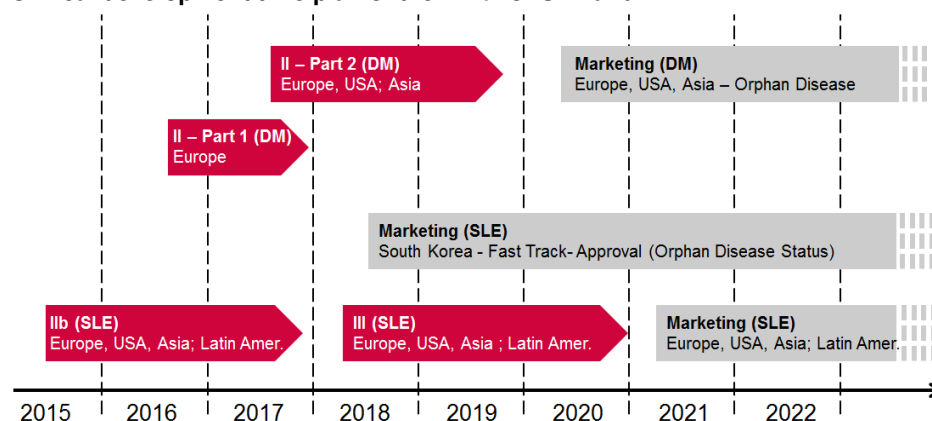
II – Part 2 (DM)
Europe, USA; Asia

Marketing (DM)
Europe, USA, Asia – Orphan Disease

II – Part 1 (DM)
Europe

Marketing (SLE)
South Korea - Fast Track- Approval (Orphan Disease Status)

IIb (SLE)
Europe, USA, Asia; Latin Amer.

III (SLE)
Europe, USA, Asia ; Latin Amer.

Marketing (SLE)
Europe, USA, Asia; Latin Amer.

2015 2016 2017 2018 2019 2020 2021 2022